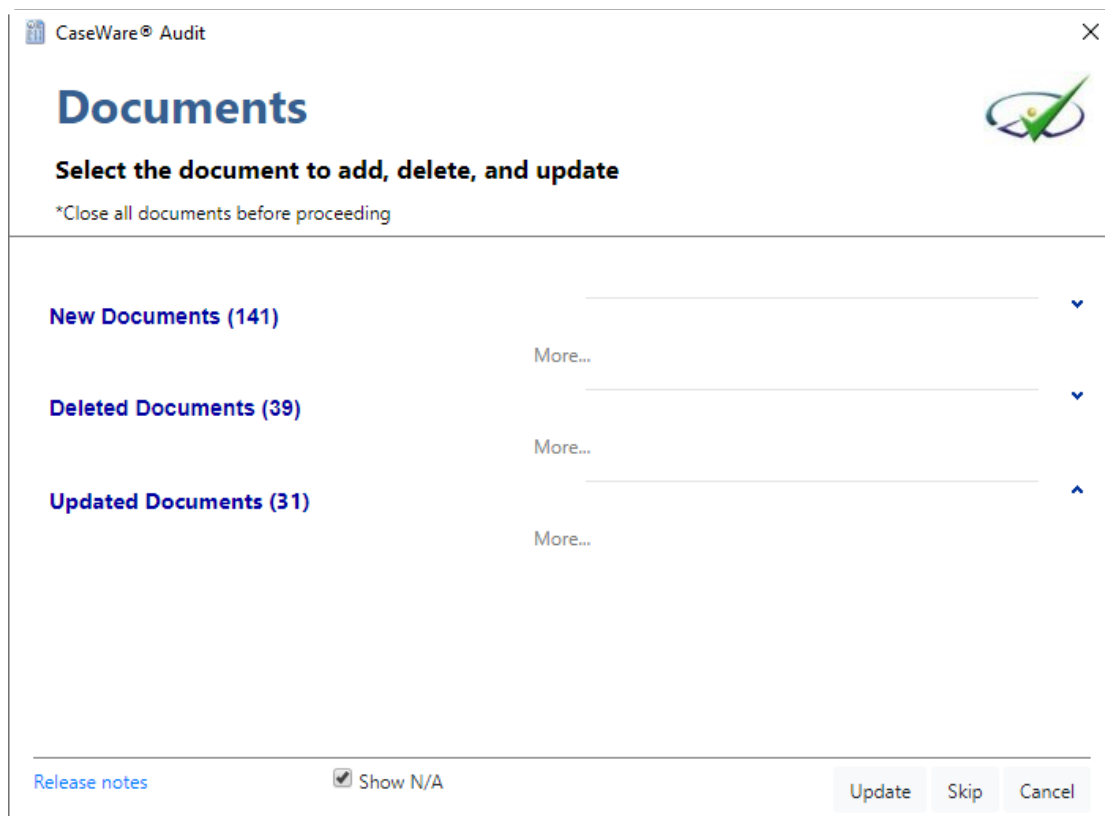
CaseWare® Audit

Documents

Select the document to add, delete, and update

*Close all documents before proceeding

New Documents (141)

More...

Deleted Documents (39)

More...

Updated Documents (31)

More...

Release notes

Show N/A

Update

Skip

Cancel